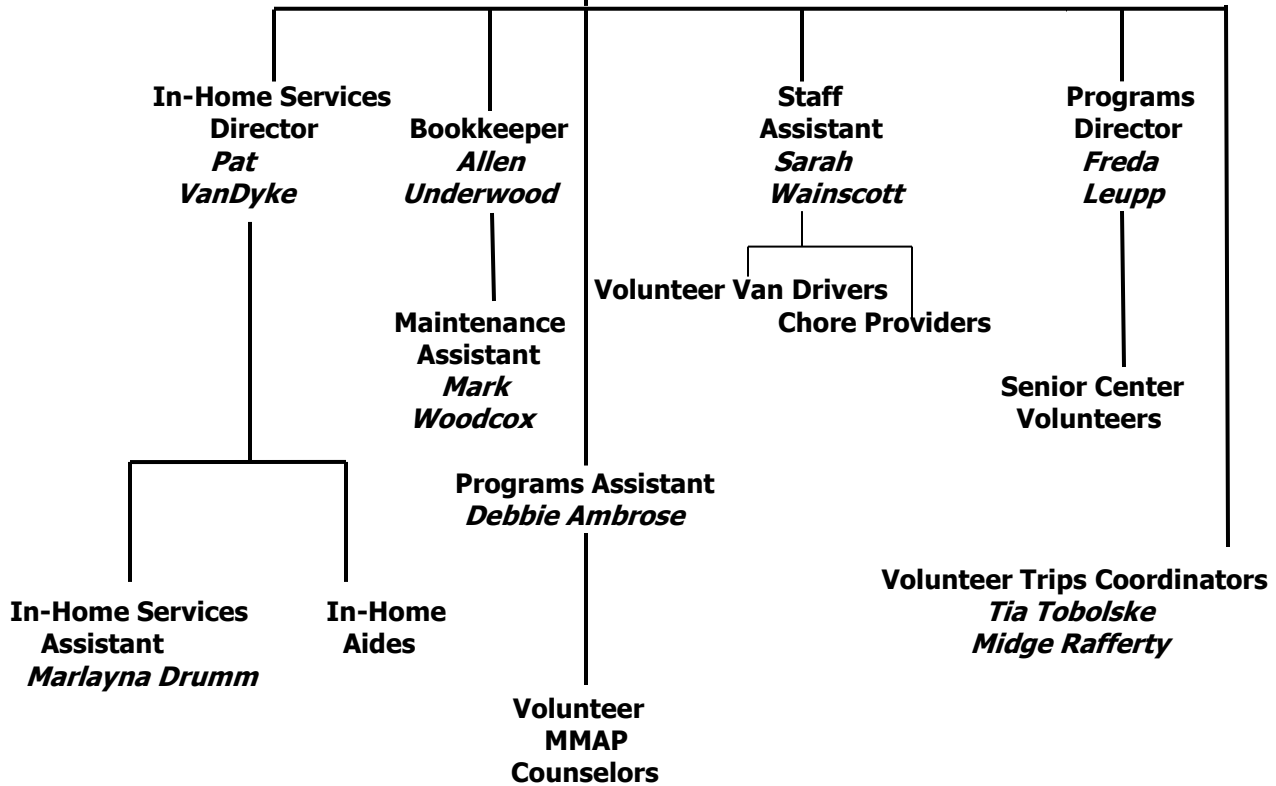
In-Home Services Director
Pat VanDyke

Bookkeeper
Allen Underwood

Staff Assistant
Sarah Wainscott

Programs Director
Freda Leupp

Volunteer Van Drivers

Chore Providers

Maintenance Assistant
Mark Woodcox

Senior Center Volunteers

Programs Assistant
Debbie Ambrose

Volunteer Trips Coordinators
Tia Tobolske
Midge Rafferty

In-Home Services Assistant
Marlayna Drumm

In-Home Aides

Volunteer MMAP Counselors